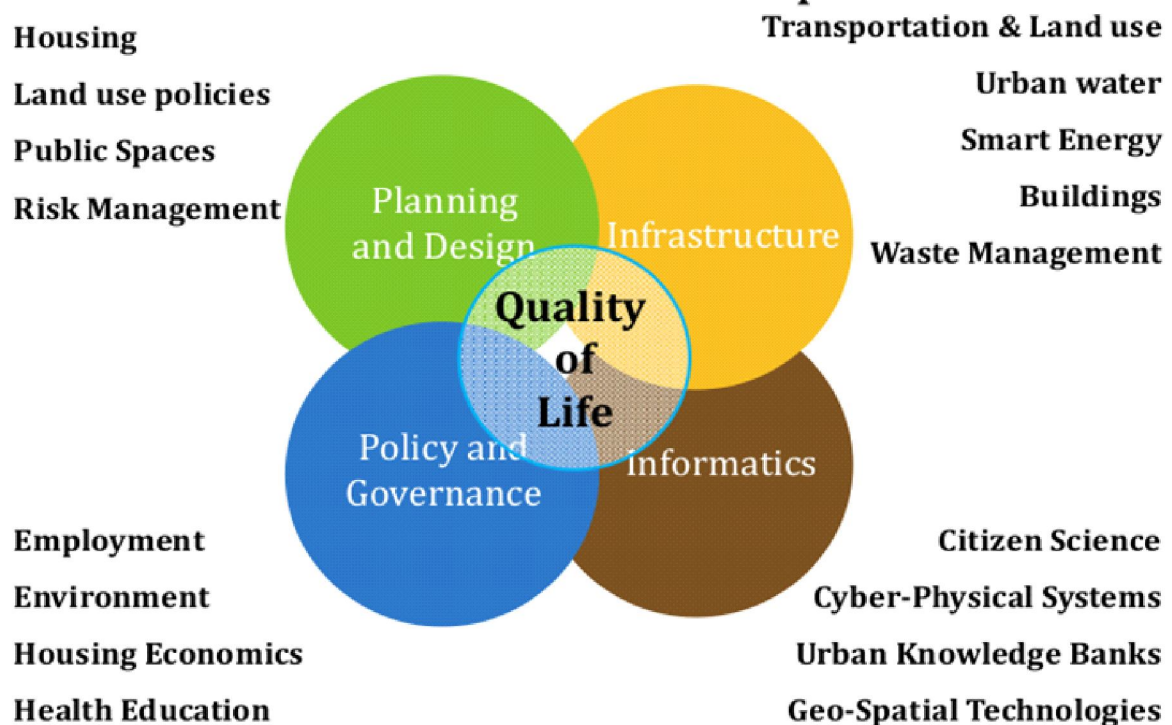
Housing
Land use policies
Public Spaces
Risk Management

Transportation & Land use
Urban water
Smart Energy
Buildings
Waste Management

Planning and Design

Infrastructure

Quality of Life

Policy and Governance

Informatics

Employment
Environment
Housing Economics
Health Education

Citizen Science
Cyber-Physical Systems
Urban Knowledge Banks
Geo-Spatial Technologies